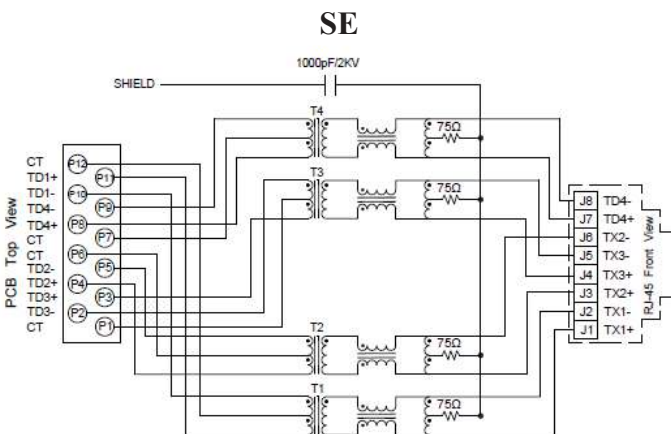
SE

1000pF/2KV

SHIELD

T4

75Ω

T3

75Ω

PCB Top View

CT
TD1+
TD1-
TD4-
TD4+
CT
CT
TD2-
TD2+
TD3+
TD3-
CT

P12
P11
P10
P9
P8
P7
P6
P5
P4
P3
P2
P1

J8 TD4-
J7 TD4+
J6 TX2-
J5 TX3-
J4 TX3+
J3 TX2+
J2 TX1-
J1 TX1+

RJ-45 Front View

T2

75Ω

T1

75Ω